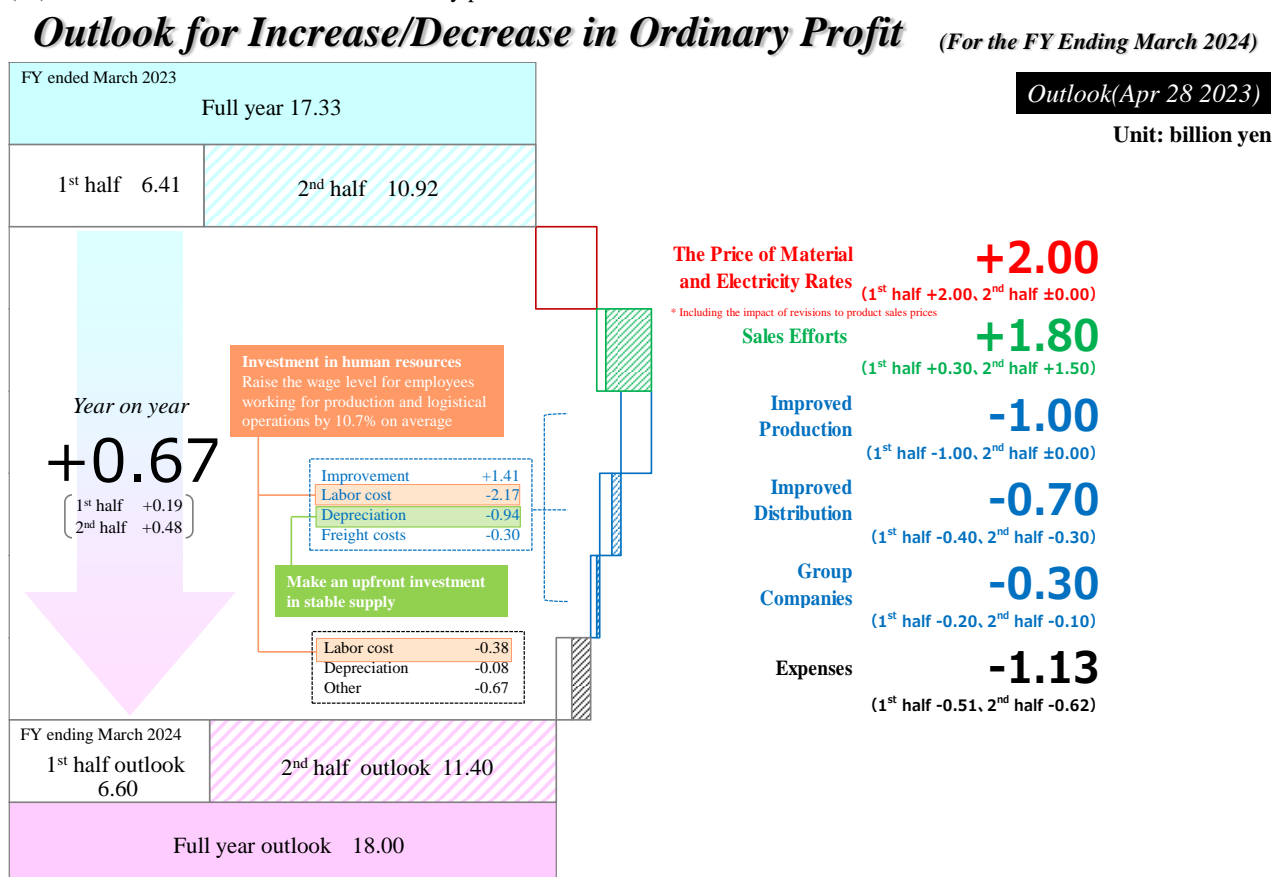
Outlook for Increase/Decrease in Ordinary Profit (For the FY Ending March 2024)

Outlook(Apr 28 2023)

Unit: billion yen

FY ended March 2023

Full year 17.33

$1^{st}$ half 6.41

$2^{nd}$ half 10.92

Year on year

+0.67

$1^{st}$ half +0.19
$2^{nd}$ half +0.48

Investment in human resources
Raise the wage level for employees working for production and logistical operations by 10.7% on average

| Improvement | +1.41 |
|---|---|
| Labor cost | -2.17 |
| Depreciation | -0.94 |
| Freight costs | -0.30 |

Make an upfront investment in stable supply

| Labor cost | -0.38 |
|---|---|
| Depreciation | -0.08 |
| Other | -0.67 |

The Price of Material and Electricity Rates +2.00
($1^{st}$ half +2.00、$2^{nd}$ half ±0.00)
* Including the impact of revisions to product sales prices

Sales Efforts +1.80
($1^{st}$ half +0.30、$2^{nd}$ half +1.50)

Improved Production -1.00
($1^{st}$ half -1.00、$2^{nd}$ half ±0.00)

Improved Distribution -0.70
($1^{st}$ half -0.40、$2^{nd}$ half -0.30)

Group Companies -0.30
($1^{st}$ half -0.20、$2^{nd}$ half -0.10)

Expenses -1.13
($1^{st}$ half -0.51、$2^{nd}$ half -0.62)

FY ending March 2024

$1^{st}$ half outlook 6.60

$2^{nd}$ half outlook 11.40

Full year outlook 18.00